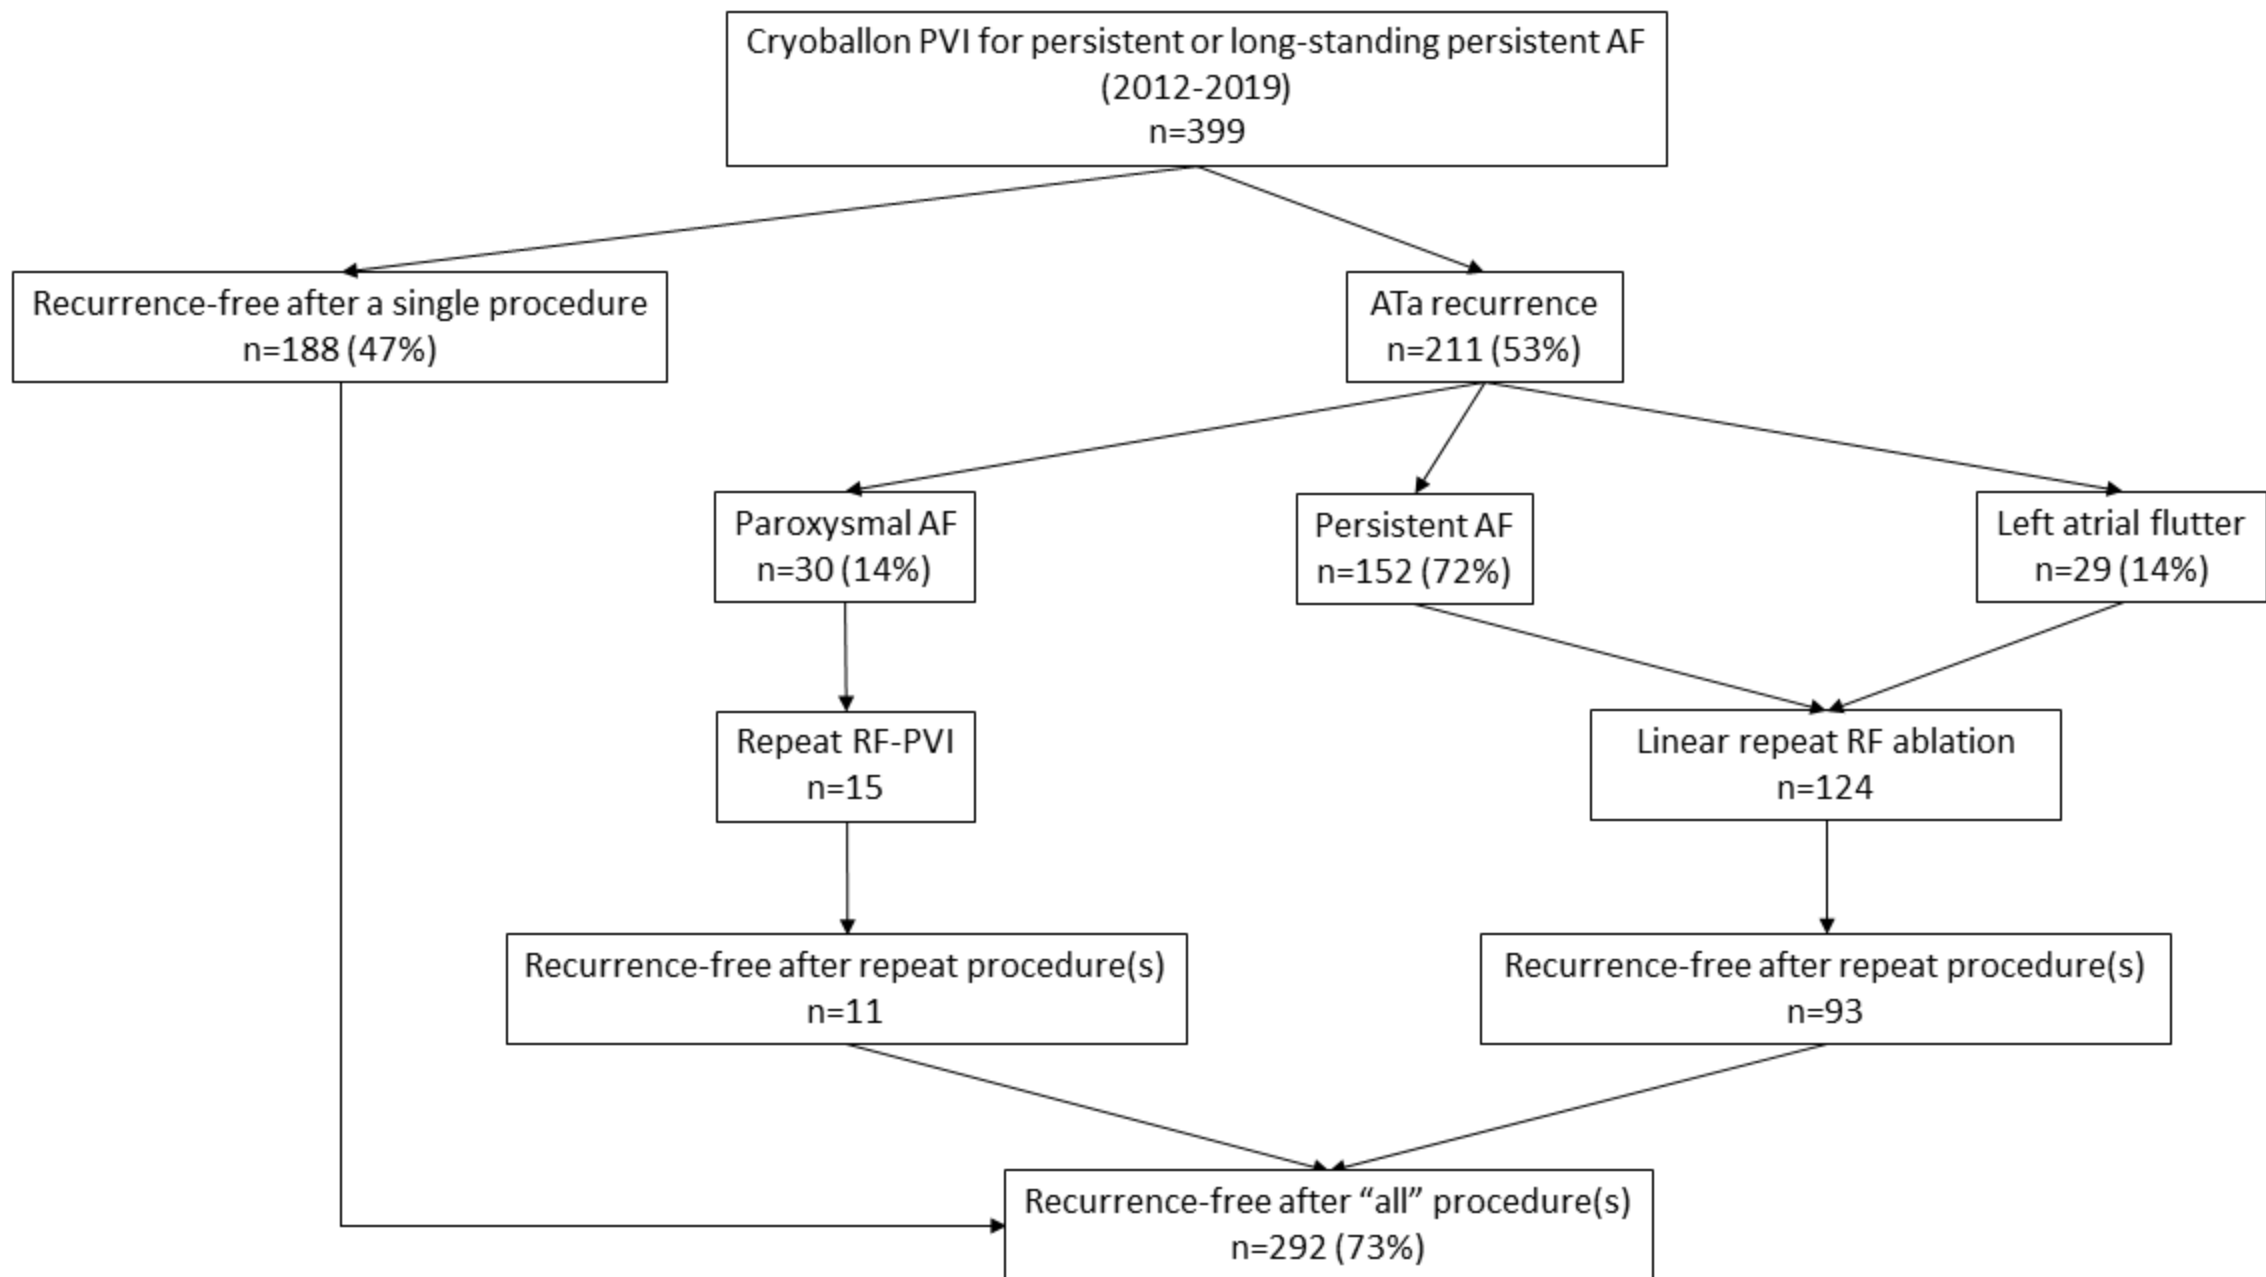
Cryoballon PVI for persistent or long-standing persistent AF (2012-2019) n=399

Recurrence-free after a single procedure n=188 (47%)

ATa recurrence n=211 (53%)

Paroxysmal AF n=30 (14%)

Persistent AF n=152 (72%)

Left atrial flutter n=29 (14%)

Repeat RF-PVI n=15

Linear repeat RF ablation n=124

Recurrence-free after repeat procedure(s) n=11

Recurrence-free after repeat procedure(s) n=93

Recurrence-free after “all” procedure(s) n=292 (73%)